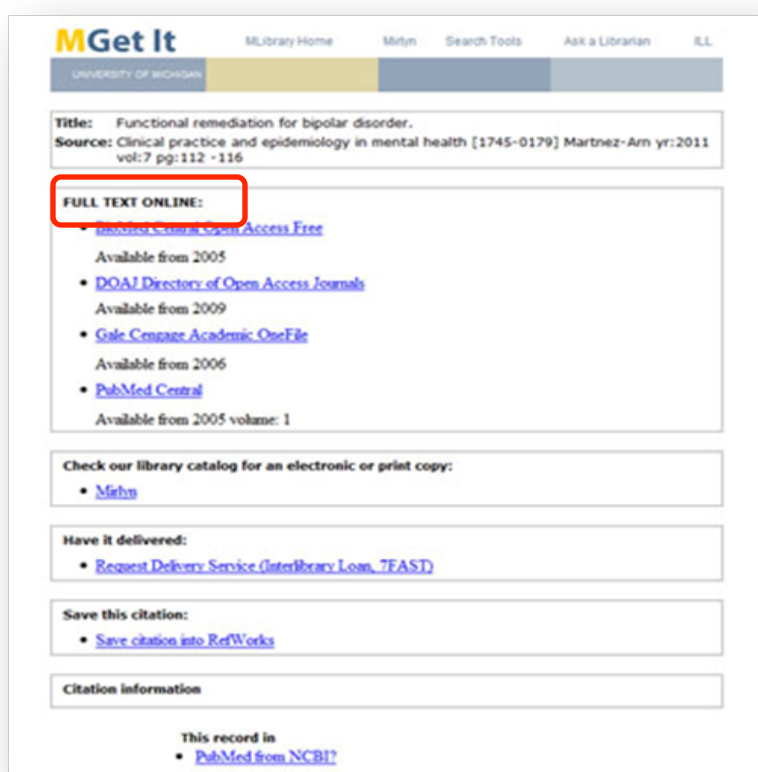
MGet It
MLibrary Home Mirlyn Search Tools Ask a Librarian ILL
UNIVERSITY OF MICHIGAN

Title: Functional remediation for bipolar disorder.
Source: Clinical practice and epidemiology in mental health [1745-0179] Martnez-Arn yr:2011 vol:7 pg:112 -116

FULL TEXT ONLINE:
• BioMed Central Open Access Free
Available from 2005
• DOAJ Directory of Open Access Journals
Available from 2009
• Gale Cengage Academic OneFile
Available from 2006
• PubMed Central
Available from 2005 volume: 1

Check our library catalog for an electronic or print copy:
• Mirlyn

Have it delivered:
• Request Delivery Service (Interlibrary Loan, 7FAST)

Save this citation:
• Save citation into RefWorks

Citation information

This record in
• PubMed from NCBI?